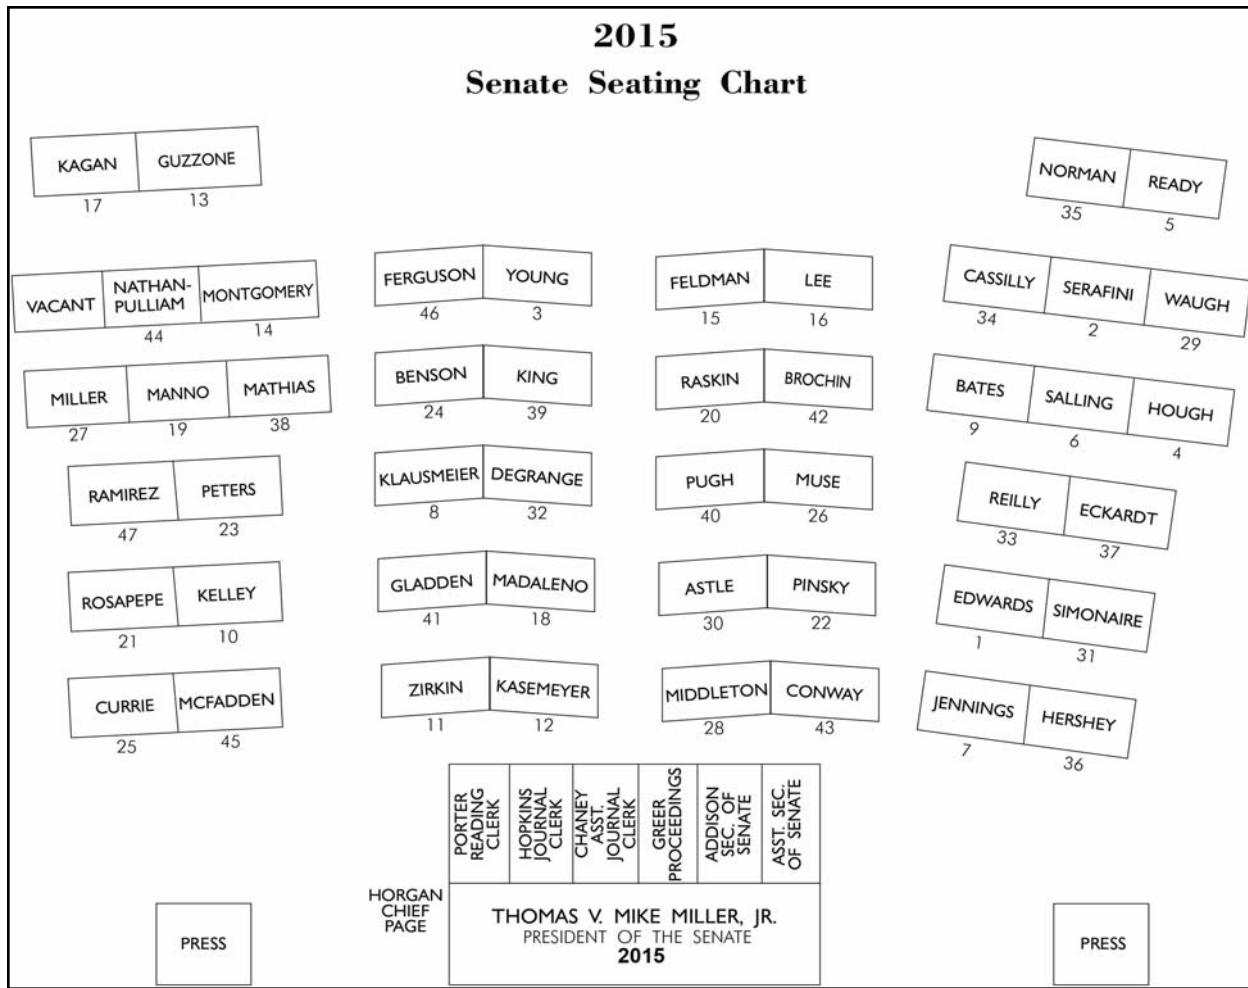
2015
Senate Seating Chart

KAGAN 17
GUZZONE 13

NORMAN 35
READY 5

VACANT
NATHAN-PULLIAM 44
MONTGOMERY 14

FERGUSON 46
YOUNG 3

FELDMAN 15
LEE 16

CASSILLY 34
SERAFINI 2
WAUGH 29

MILLER 27
MANNO 19
MATHIAS 38

BENSON 24
KING 39

RASKIN 20
BROCHIN 42

BATES 9
SALLING 6
HOUGH 4

RAMIREZ 47
PETERS 23

KLAUSMEIER 8
DEGRANGE 32

PUGH 40
MUSE 26

REILLY 33
ECKARDT 37

ROSAPEPE 21
KELLEY 10

GLADDEN 41
MADALENO 18

ASTLE 30
PINSKY 22

EDWARDS 1
SIMONAIRE 31

CURRIE 25
MCFADDEN 45

ZIRKIN 11
KASEMEYER 12

MIDDLETON 28
CONWAY 43

JENNINGS 7
HERSHEY 36

PORTER READING CLERK
HOPKINS JOURNAL CLERK
CHANEY ASST. JOURNAL CLERK
GREER PROCEEDINGS
ADDISON SEC. OF SENATE
ASST. SEC. OF SENATE

HORGAN CHIEF PAGE

THOMAS V. MIKE MILLER, JR.
PRESIDENT OF THE SENATE
2015

PRESS

PRESS